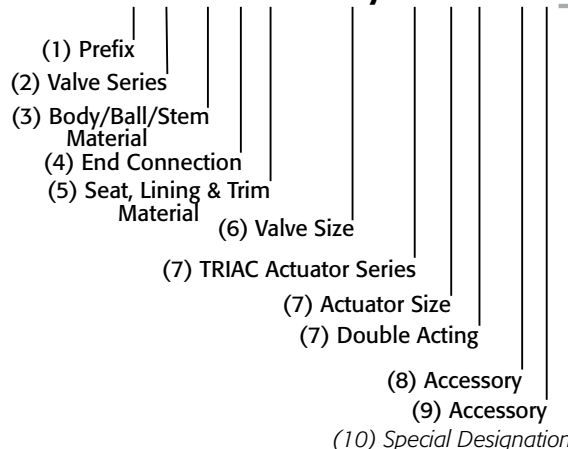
(1) Prefix
(2) Valve Series
(3) Body/Ball/Stem Material
(4) End Connection
(5) Seat, Lining & Trim Material
(6) Valve Size
(7) TRIAC Actuator Series
(7) Actuator Size
(7) Double Acting
(8) Accessory
(9) Accessory
(10) Special Designation